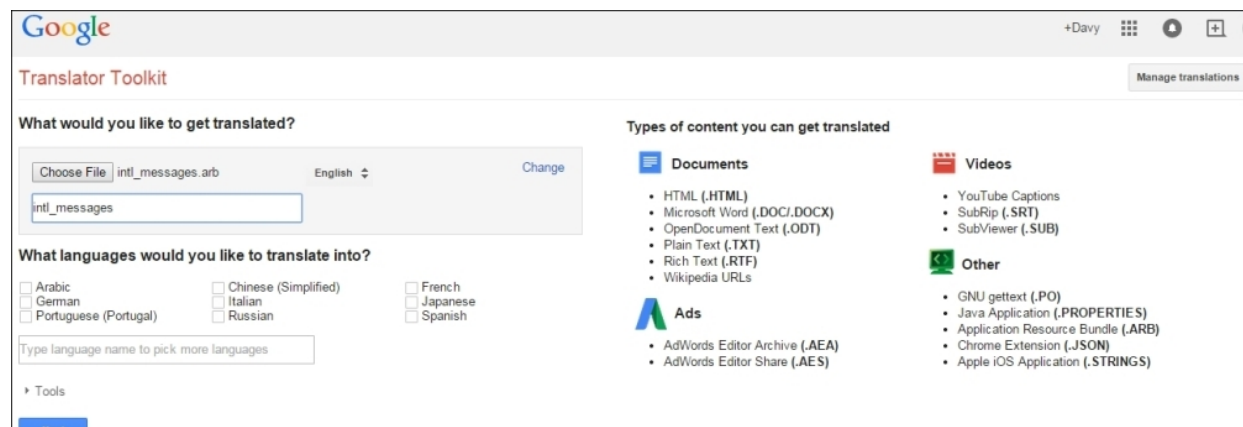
Google

+Davy

Translator Toolkit

Manage translations

What would you like to get translated?

Choose File intl_messages.arb

English

Change

intl_messages

What languages would you like to translate into?

Arabic
German
Portuguese (Portugal)
Chinese (Simplified)
Italian
Russian
French
Japanese
Spanish

Type language name to pick more languages

Tools

Types of content you can get translated

Documents

- HTML (.HTML)
- Microsoft Word (.DOC/.DOCX)
- OpenDocument Text (.ODT)
- Plain Text (.TXT)
- Rich Text (.RTF)
- Wikipedia URLs

Ads

- AdWords Editor Archive (.AEA)
- AdWords Editor Share (.AES)

Videos

- YouTube Captions
- SubRip (.SRT)
- SubViewer (.SUB)

Other

- GNU gettext (.PO)
- Java Application (.PROPERTIES)
- Application Resource Bundle (.ARB)
- Chrome Extension (.JSON)
- Apple iOS Application (.STRINGS)